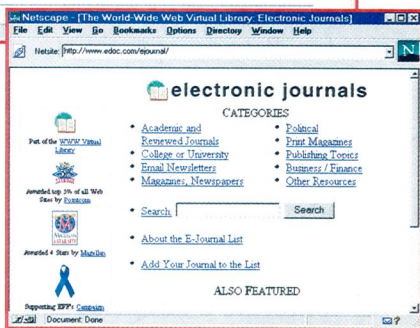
Netscape - [The World-Wide Web Virtual Library: Electronic Journals]

File Edit View Go Bookmarks Options Directory Window Help

Netsite: http://www.edoc.com/ejournal/

N

electronic journals

CATEGORIES

Part of the WWW Virtual Library

Awarded top 5% of all Web Sites by Point

Awarded 4 Stars by Magellan

Supporting EFF's Campaign

- Academic and Reviewed Journals
- College or University
- Email Newsletters
- Magazines, Newspapers

- Political
- Print Magazines
- Publishing Topics
- Business / Finance
- Other Resources

- Search: Search

- About the E-Journal List

- Add Your Journal to the List

ALSO FEATURED

Document: Done